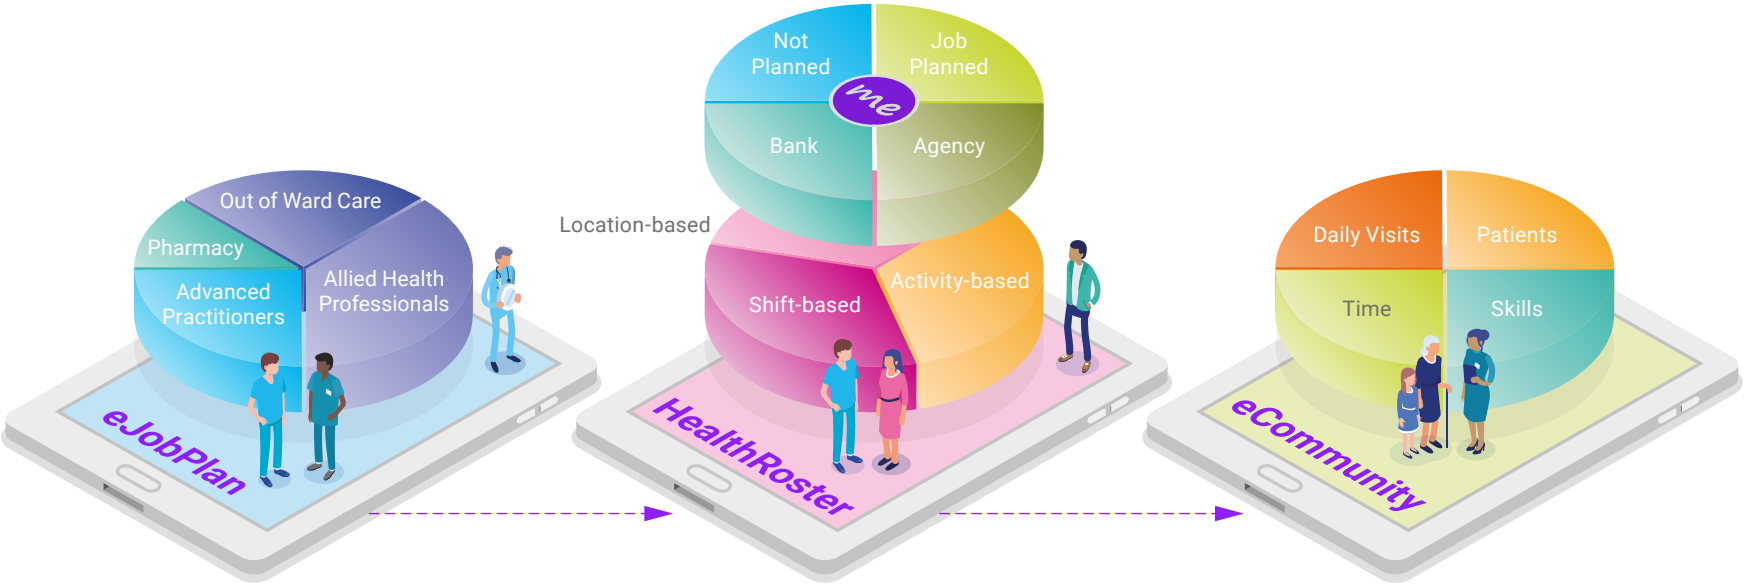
Not Planned

Job Planned

me

Bank

Agency

Location-based

Out of Ward Care

Pharmacy

Allied Health Professionals

Advanced Practitioners

eJobPlan

Shift-based

Activity-based

HealthRoster

Daily Visits

Patients

Time

Skills

eCommunity